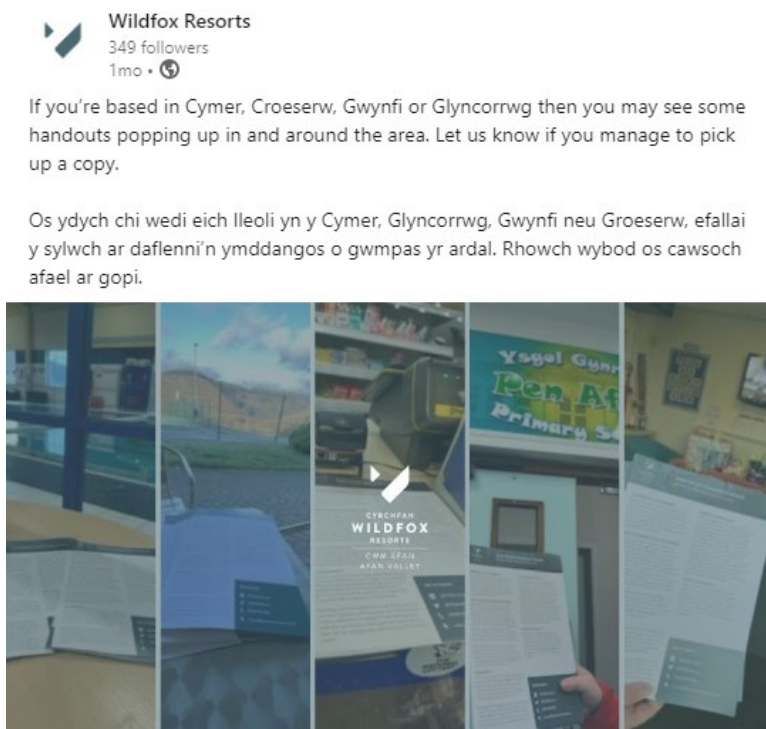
Wildfox Resorts
349 followers
1mo •

If you're based in Cymer, Croeserw, Gwynfi or Glyncorrwg then you may see some handouts popping up in and around the area. Let us know if you manage to pick up a copy.

Os ydych chi wedi eich lleoli yn y Cymer, Glyncorrwg, Gwynfi neu Groeserw, efallai y sylwch ar daflenni'n ymddangos o gwmpas yr ardal. Rhowch wybod os cawsoch afael ar gopi.

Ysgol Gyn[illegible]
Pen Af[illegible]
Primary S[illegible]

CYRCHFAN
WILDFOX
RESORTS
CWM AFAN
AFAN VALLEY